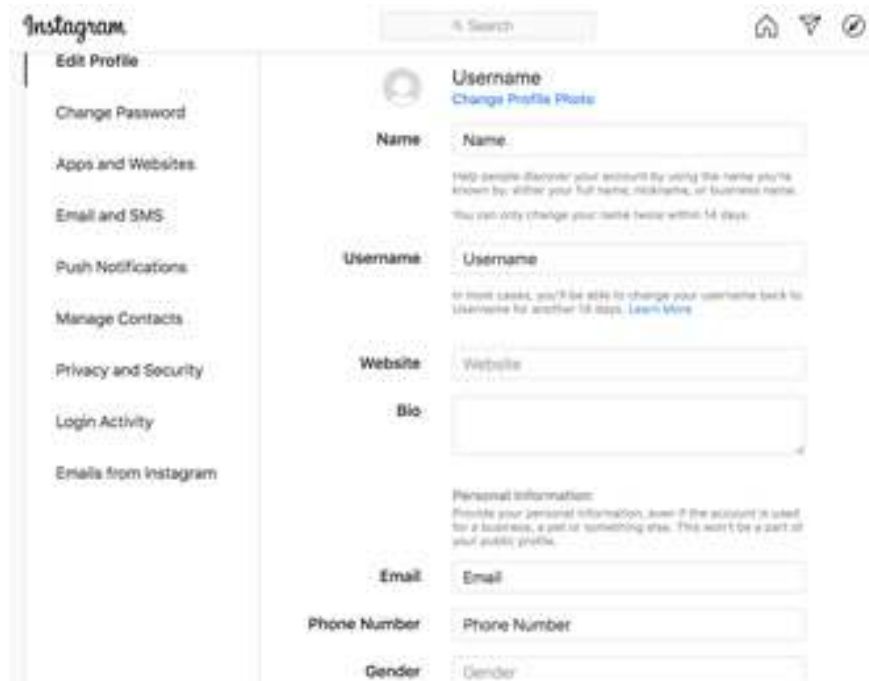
Instagram

Search

Edit Profile

Change Password

Apps and Websites

Email and SMS

Push Notifications

Manage Contacts

Privacy and Security

Login Activity

Emails from Instagram

Username
Change Profile Photo

Name Name

Help people discover your account by using the name you're known by: either your full name, nickname, or business name.

You can only change your name twice within 14 days.

Username Username

In most cases, you'll be able to change your username back to Username for another 14 days. Learn More

Website Website

Bio

Personal Information
Provide your personal information, even if the account is used for a business, a pet or something else. This won't be a part of your public profile.

Email Email

Phone Number Phone Number

Gender Gender